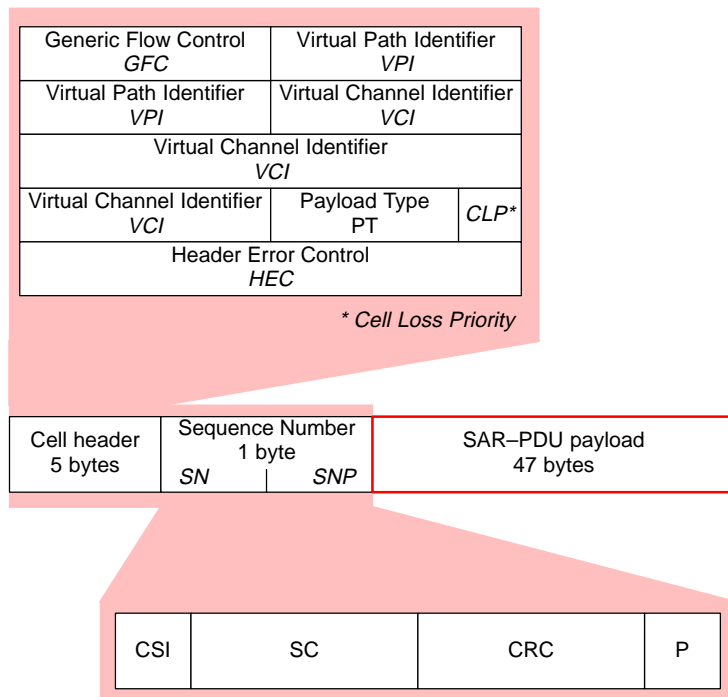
| Generic Flow Control *GFC* | Virtual Path Identifier *VPI* | |
|---|---|---|
| Virtual Path Identifier *VPI* | Virtual Channel Identifier *VCI* | |
| Virtual Channel Identifier *VCI* | | |
| Virtual Channel Identifier *VCI* | Payload Type PT | *CLP\** |
| Header Error Control *HEC* | | |

*\* Cell Loss Priority*

| Cell header 5 bytes | Sequence Number 1 byte *SN* \| *SNP* | SAR–PDU payload 47 bytes |
|---|---|---|

| CSI | SC | CRC | P |
|---|---|---|---|